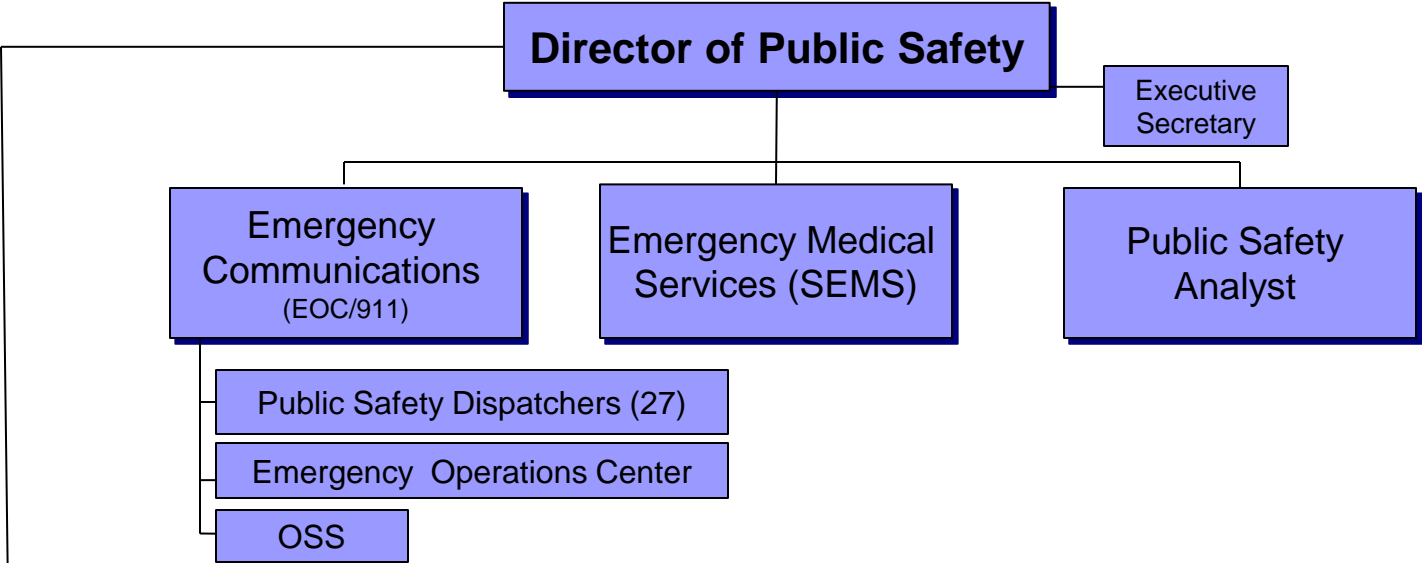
Director of Public Safety

Executive Secretary

Emergency Communications (EOC/911)

Emergency Medical Services (SEMS)

Public Safety Analyst

Public Safety Dispatchers (27)

Emergency Operations Center

OSS